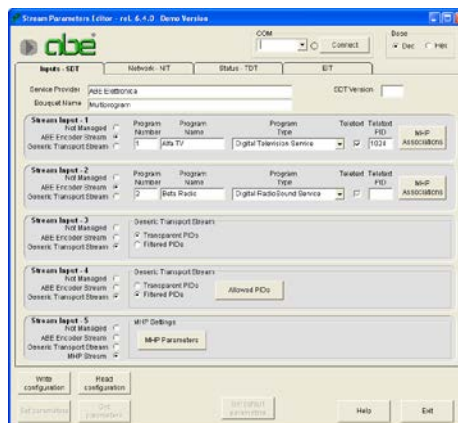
Stream Parameters Editor - rel. 6.4.0 Demo Version

abe

COM

Connect

Base
Dec Hex

Inputs - SDT
Network - NIT
Status - TDT
EIT

Service Provider ABE Elettronica
Bouquet Name Multiprogram
SDT Version

Stream Input - 1
Not Managed
ABE Encoder Stream
Generic Transport Stream
Program Number 1
Program Name Alfa TV
Program Type Digital Television Service
Teletext
Teletext PID 1024
MHP Associations

Stream Input - 2
Not Managed
ABE Encoder Stream
Generic Transport Stream
Program Number 2
Program Name Beta Radio
Program Type Digital RadioSound Service
Teletext
Teletext PID
MHP Associations

Stream Input - 3
Not Managed
ABE Encoder Stream
Generic Transport Stream
Generic Transport Streams
Transparent PIDs
Filtered PIDs

Stream Input - 4
Not Managed
ABE Encoder Stream
Generic Transport Stream
Generic Transport Streams
Transparent PIDs
Filtered PIDs
Allowed PIDs

Stream Input - 5
Not Managed
ABE Encoder Stream
Generic Transport Stream
MHP Stream
MHP Settings
MHP Parameters

Write configuration
Read configuration
Set parameters
Get parameters
Set default parameters
Help
Exit